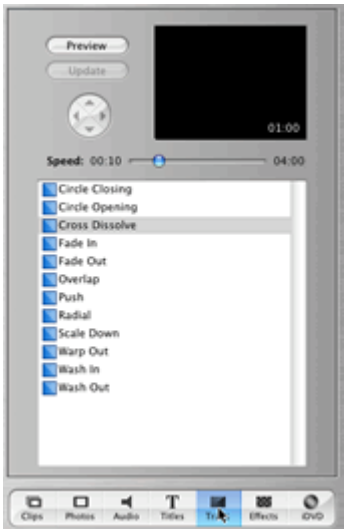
Preview
Update
01:00
Speed: 00:10 04:00
Circle Closing
Circle Opening
Cross Dissolve
Fade In
Fade Out
Overlap
Push
Radial
Scale Down
Warp Out
Wash In
Wash Out
Clips
Photos
Audio
Titles
Tr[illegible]
Effects
iDVD